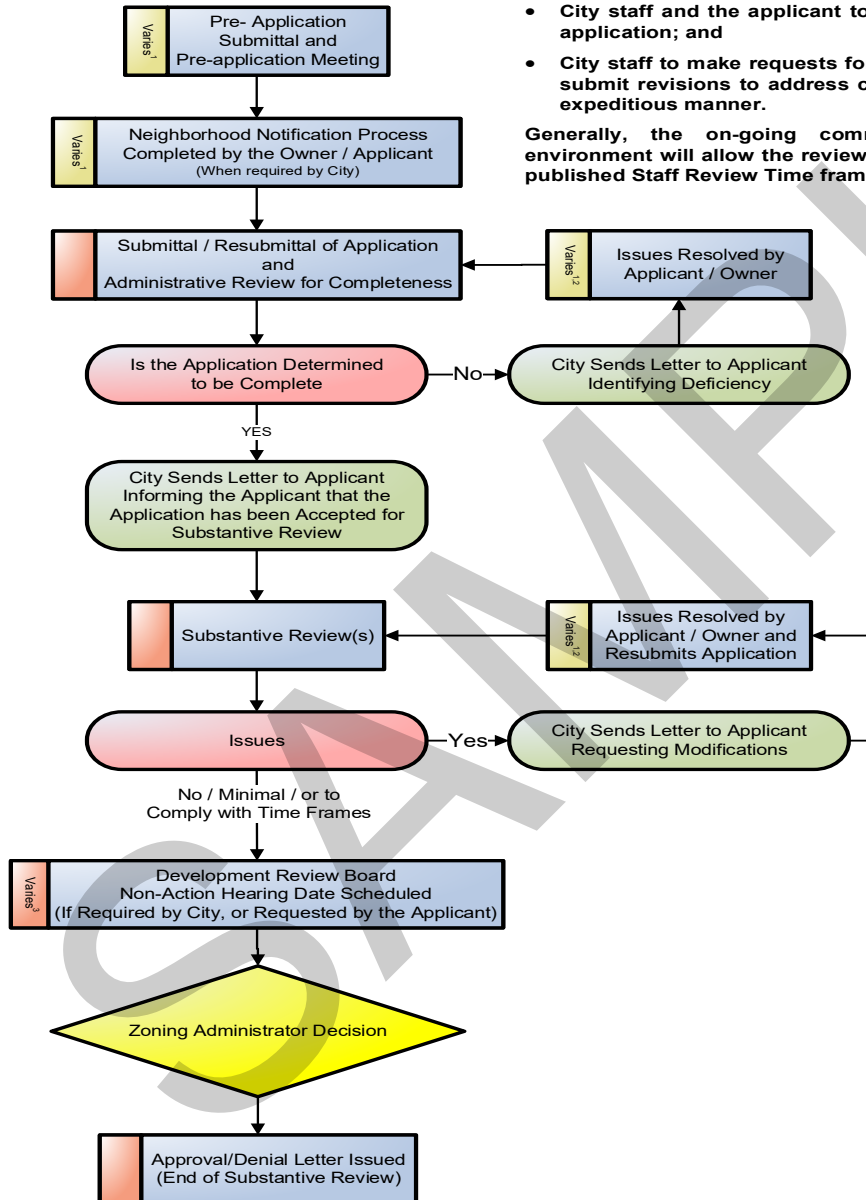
Varies$^1$ Pre- Application Submittal and Pre-application Meeting

Varies$^1$ Neighborhood Notification Process Completed by the Owner / Applicant (When required by City)

Submittal / Resubmittal of Application and Administrative Review for Completeness

Is the Application Determined to be Complete

No

City Sends Letter to Applicant Identifying Deficiency

Varies$^{1,2}$ Issues Resolved by Applicant / Owner

YES

City Sends Letter to Applicant Informing the Applicant that the Application has been Accepted for Substantive Review

Substantive Review(s)

Varies$^{1,2}$ Issues Resolved by Applicant / Owner and Resubmits Application

Issues

Yes

City Sends Letter to Applicant Requesting Modifications

No / Minimal / or to Comply with Time Frames

Varies$^3$ Development Review Board Non-Action Hearing Date Scheduled (If Required by City, or Requested by the Applicant)

Zoning Administrator Decision

Approval/Denial Letter Issued (End of Substantive Review)

• City staff and the applicant to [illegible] application; and

• City staff to make requests fo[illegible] submit revisions to address c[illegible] expeditious manner.

Generally, the on-going com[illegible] environment will allow the review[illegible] published Staff Review Time fram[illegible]

SAMPLE